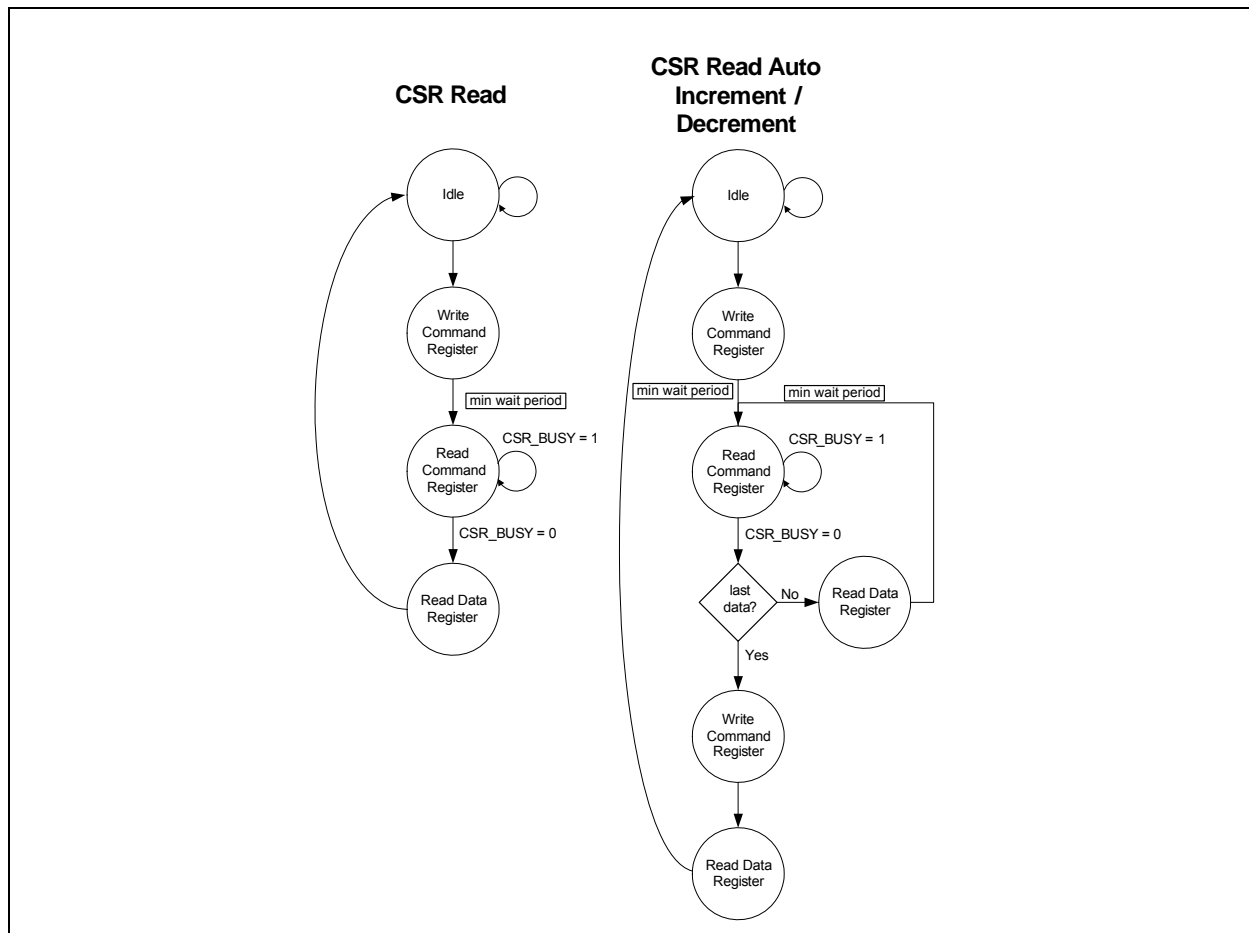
CSR Read

Idle

Write Command Register

min wait period

Read Command Register

CSR_BUSY = 1

CSR_BUSY = 0

Read Data Register

CSR Read Auto Increment / Decrement

Idle

Write Command Register

min wait period

min wait period

Read Command Register

CSR_BUSY = 1

CSR_BUSY = 0

last data?

No

Read Data Register

Yes

Write Command Register

Read Data Register